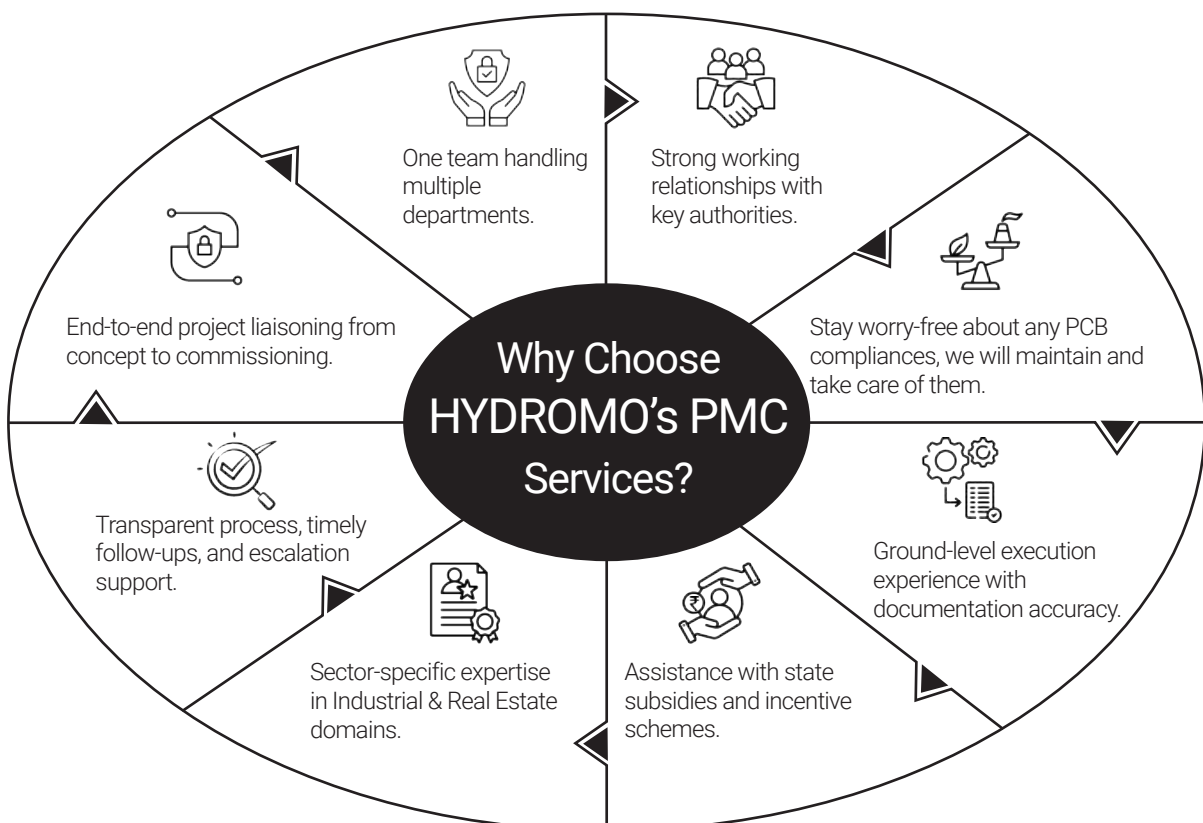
Why Choose HYDROMO's PMC Services?

One team handling multiple departments.

Strong working relationships with key authorities.

Stay worry-free about any PCB compliances, we will maintain and take care of them.

Ground-level execution experience with documentation accuracy.

Assistance with state subsidies and incentive schemes.

Sector-specific expertise in Industrial & Real Estate domains.

Transparent process, timely follow-ups, and escalation support.

End-to-end project liaisoning from concept to commissioning.